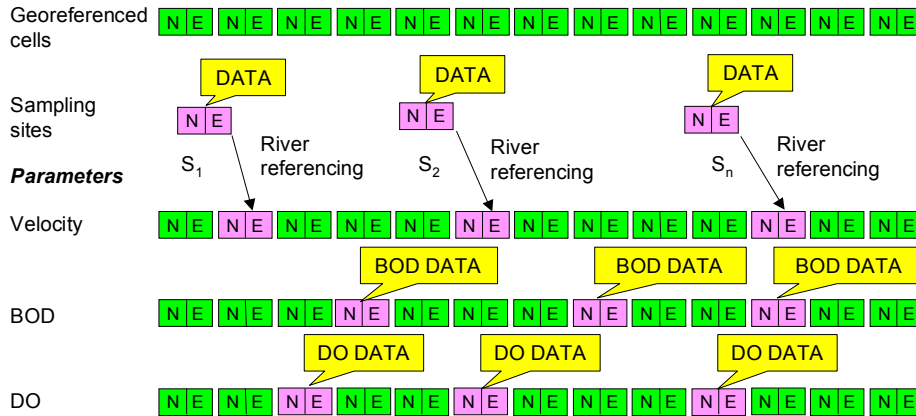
Georeferenced cells
N E N E N E N E N E N E N E N E N E N E N E N E N E N E

DATA
DATA
DATA

Sampling sites
N E
N E
N E

$S_1$ River referencing
$S_2$ River referencing
$S_n$ River referencing

***Parameters***

Velocity
N E N E N E N E N E N E N E N E N E N E N E N E N E N E

BOD DATA
BOD DATA
BOD DATA

BOD
N E N E N E N E N E N E N E N E N E N E N E N E N E N E

DO DATA
DO DATA
DO DATA

DO
N E N E N E N E N E N E N E N E N E N E N E N E N E N E